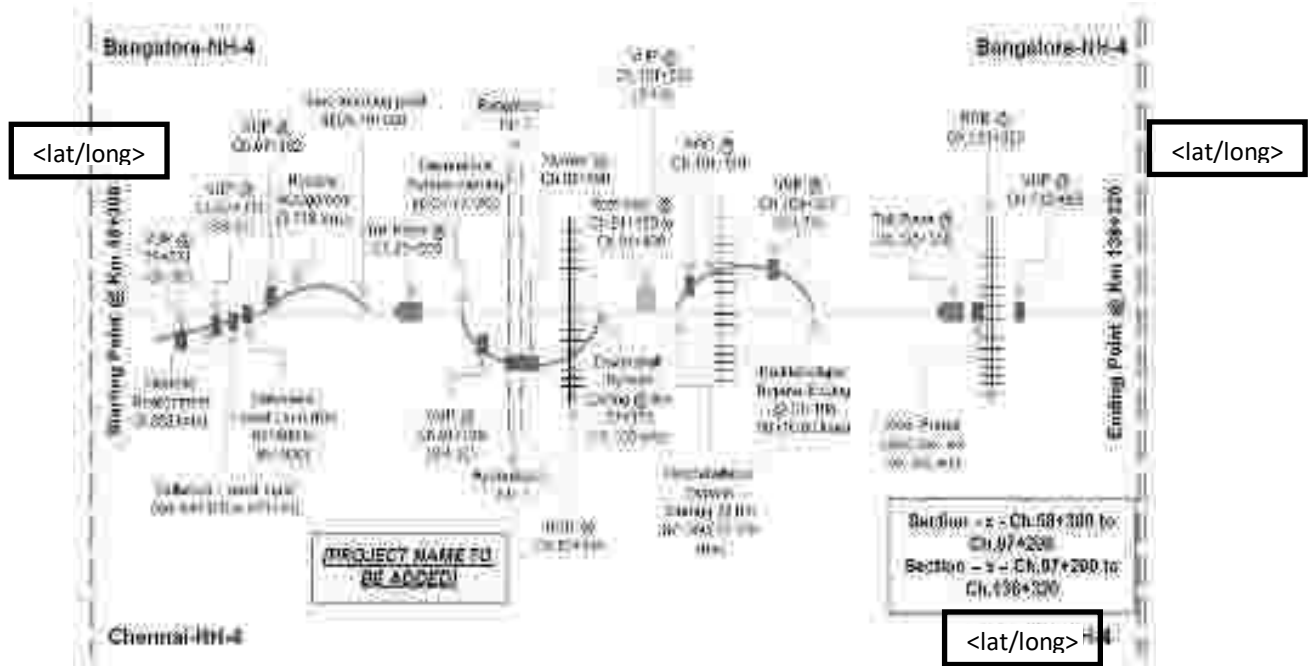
Bangalore-NH-4

Bangalore-NH-4

<lat/long>

<lat/long>

Starting Point @ Km 40+000

Ending Point @ Km 136+220

VUP @ Ch.47+382

VUP @ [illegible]

PUP @ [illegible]

Bypass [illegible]

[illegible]

Toll Plaza @ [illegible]

Bangalore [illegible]

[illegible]

VUP @ Ch.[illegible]

ROB @ Ch.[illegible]

VUP @ Ch.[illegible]

VUP @ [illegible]

ROB @ Ch.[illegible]

Toll Plaza @ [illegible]

VUP @ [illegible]

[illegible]

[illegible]

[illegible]

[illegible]

Chennai Bypass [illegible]

VUP @ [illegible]

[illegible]

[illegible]

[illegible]

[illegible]

ROB @ Ch.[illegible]

[PROJECT NAME TO BE ADDED]

Section – x – Ch.58+300 to Ch.97+290

Section – x – Ch.97+290 to Ch.136+220

Chennai-NH-4

<lat/long> NH-4